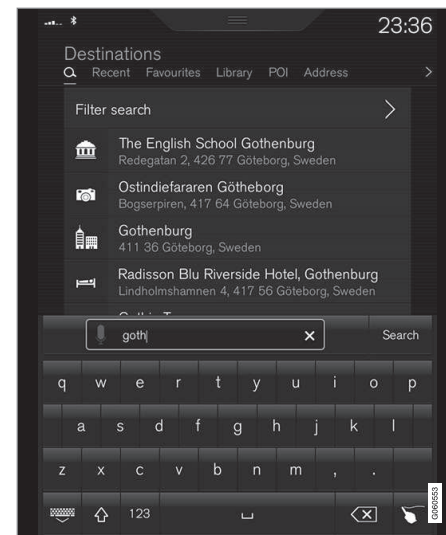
23:36

Destinations

Recent Favourites Library POI Address

Filter search

The English School Gothenburg
Redegatan 2, 426 77 Göteborg, Sweden

Ostindiefararen Götheborg
Bogserpiren, 417 64 Göteborg, Sweden

Gothenburg
411 36 Göteborg, Sweden

Radisson Blu Riverside Hotel, Gothenburg
Lindholmshamnen 4, 417 56 Göteborg, Sweden

goth

Search

q w e r t y u i o p

a s d f g h j k l

z x c v b n m , .

123

G066553